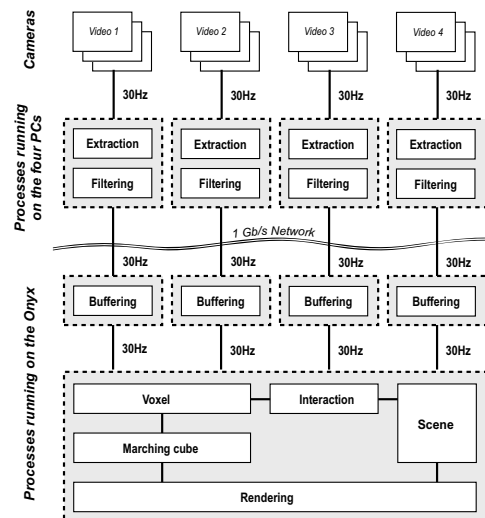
Cameras

Video 1
Video 2
Video 3
Video 4

30Hz
30Hz
30Hz
30Hz

Processes running on the four PCs

Extraction
Filtering
Extraction
Filtering
Extraction
Filtering
Extraction
Filtering

1 Gb/s Network

30Hz
30Hz
30Hz
30Hz

Processes running on the Onyx

Buffering
Buffering
Buffering
Buffering

30Hz
30Hz
30Hz
30Hz

Voxel
Interaction
Scene
Marching cube
Rendering